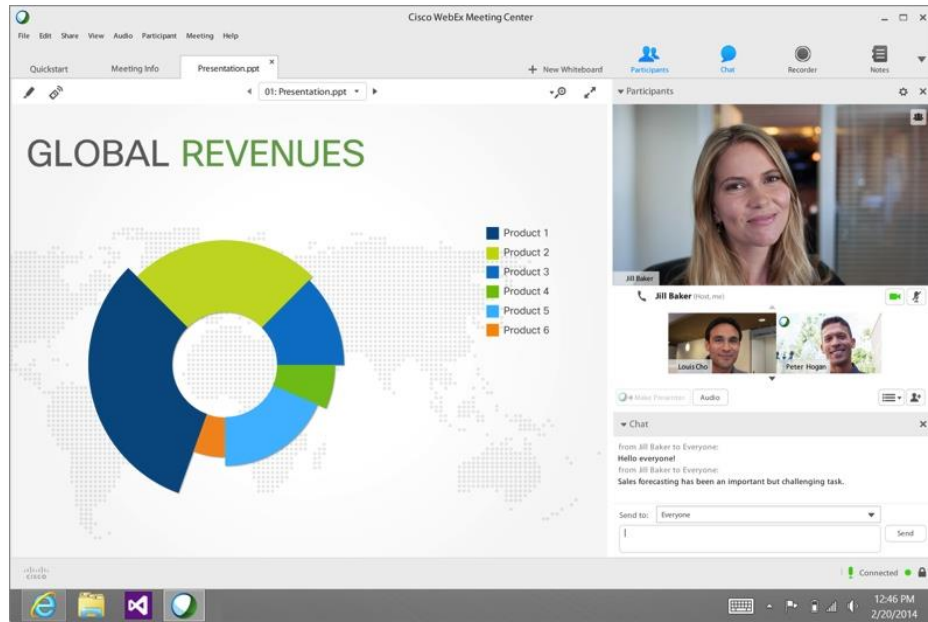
Cisco WebEx Meeting Center

File Edit Share View Audio Participant Meeting Help

Quickstart Meeting Info Presentation.ppt

+ New Whiteboard

Participants Chat Recorder Notes

01: Presentation.ppt

Participants

GLOBAL REVENUES

Product 1
Product 2
Product 3
Product 4
Product 5
Product 6

Jill Baker

Jill Baker (Host, me)

Louis Cho

Peter Hogan

Make Presenter Audio

Chat

from Jill Baker to Everyone:
Hello everyone!
from Jill Baker to Everyone:
Sales forecasting has been an important but challenging task.

Send to: Everyone

Send

cisco

Connected

12:46 PM
2/20/2014